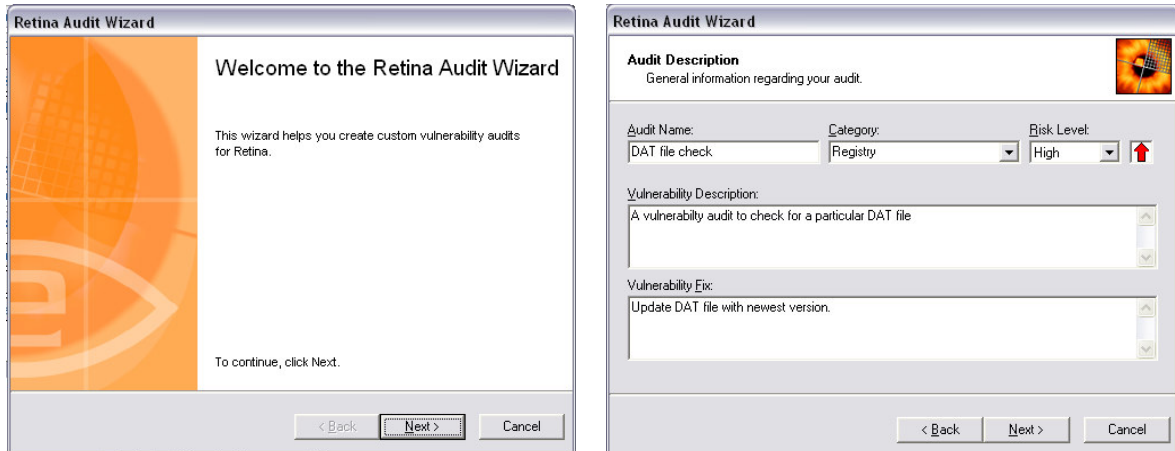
Retina Audit Wizard

Welcome to the Retina Audit Wizard

This wizard helps you create custom vulnerability audits for Retina.

To continue, click Next.

< Back | Next > | Cancel

Retina Audit Wizard

Audit Description
General information regarding your audit.

Audit Name:
DAT file check

Category:
Registry

Risk Level:
High

Vulnerability Description:
A vulnerabilty audit to check for a particular DAT file

Vulnerability Fix:
Update DAT file with newest version.

< Back | Next > | Cancel